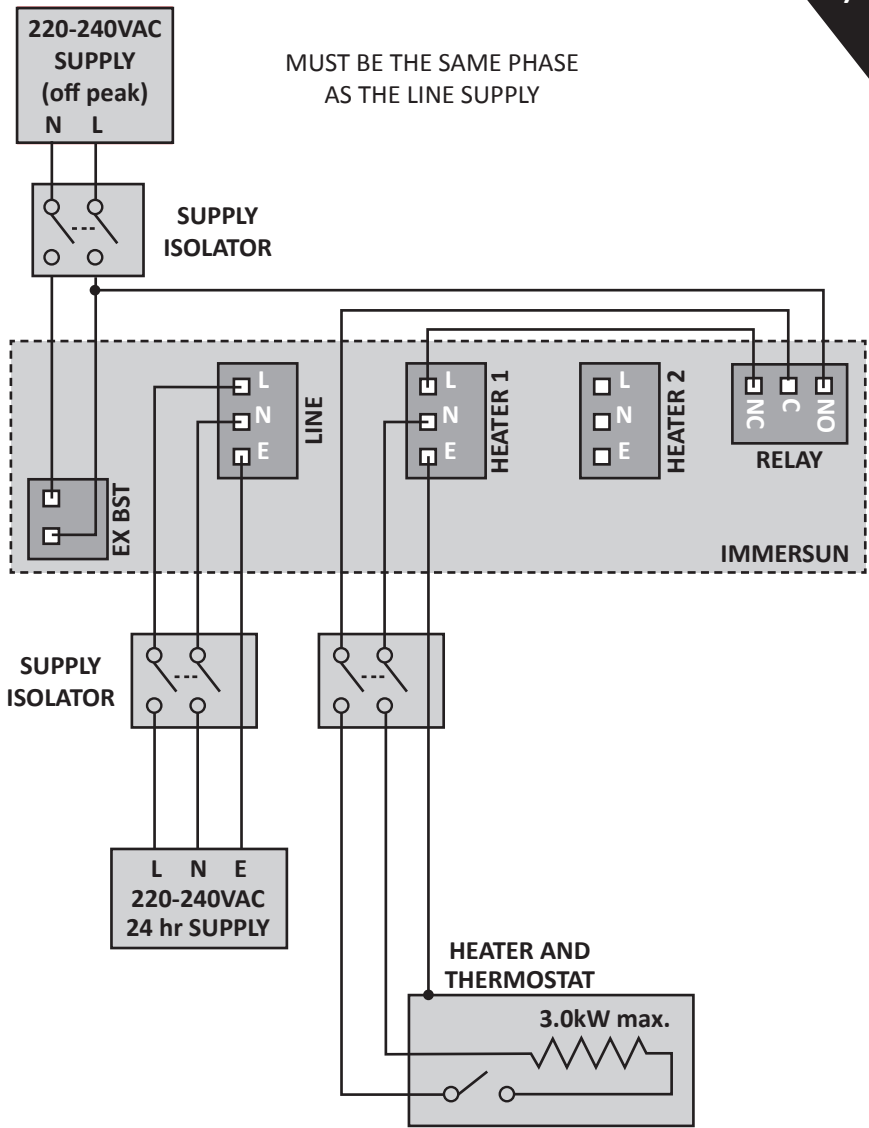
220-240VAC
SUPPLY
(off peak)
N L

MUST BE THE SAME PHASE
AS THE LINE SUPPLY

SUPPLY
ISOLATOR

L
N
E
LINE

L
N
E
HEATER 1

L
N
E
HEATER 2

NC C NO
RELAY

EX BST

IMMERSUN

SUPPLY
ISOLATOR

L N E
220-240VAC
24 hr SUPPLY

HEATER AND
THERMOSTAT

3.0kW max.